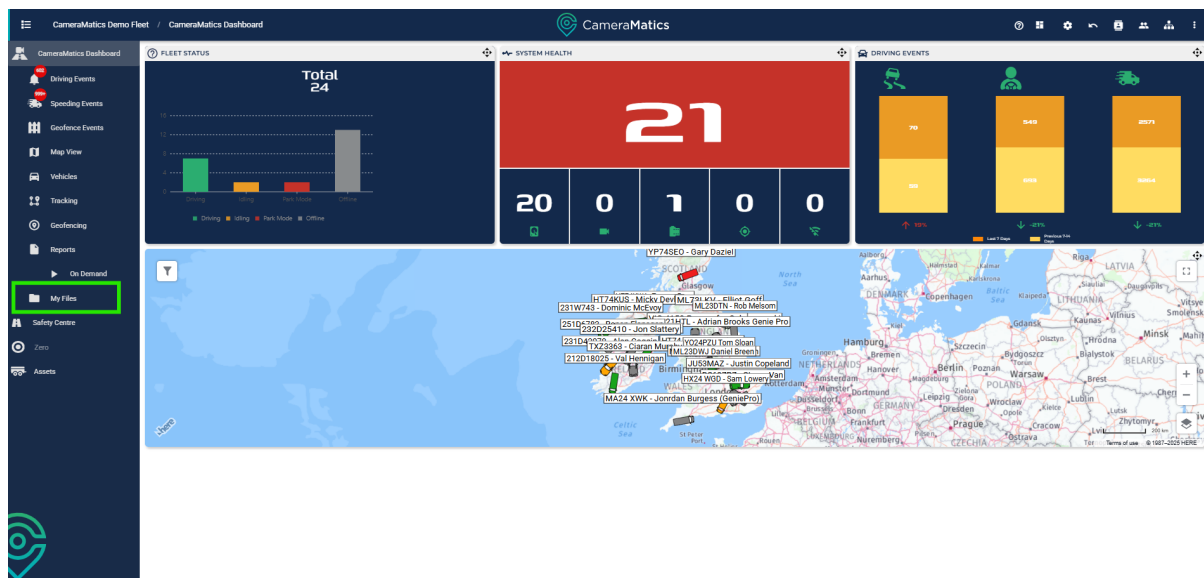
CameraMatics Demo Fleet / CameraMatics Dashboard

CameraMatics

CameraMatics Dashboard
Driving Events
Speeding Events
Geofence Events
Map View
Vehicles
Tracking
Geofencing
Reports
On Demand
My Files
Safety Centre
Zero
Assets

FLEET STATUS
Total
24
16
12
8
4
0
Driving
Idling
Park Mode
Offline
Driving Idling Park Mode Offline

SYSTEM HEALTH
21
20
0
1
0
0

DRIVING EVENTS
79
549
2571
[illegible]
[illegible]
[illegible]
10%
-23%
-21%
Last 7 Days
Previous 7th Days

YP74SEO - Gary Daziel
HT74KUS - Micky Dev
ML73LKV - Elliot Goff
231W743 - Dominic McEvoy
ML23DTN - Rob Melsom
251D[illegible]
HTL - Adrian Brooks Genie Pro
232D25410 - Jon Slattery
231D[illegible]
YO24PZU Tom Sloan
TXZ3363 - Ciaran Murp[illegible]
ML23DWJ Daniel Breen
212D18025 - Val Hennigan
JU53MAZ - Justin Copeland
Van
HX24 WGD - Sam Lowery
MA24 XWK - Jonrdan Burgess (GeniePro)

SCOTLAND
Glasgow
North Sea
Celtic Sea
Birmingham
London
Amsterdam
NETHERLANDS
Hamburg
Bremen
Hanover
Berlin
Poznań
Warsaw
POLAND
Gdansk
Szczecin
Bydgoszcz
Olsztyn
Białystok
Brest
Lublin
Lviv
Kraków
Prague
Dresden
Leipzig
Düsseldorf
Frankfurt
Nuremberg
Brussels
GERMANY
CZECHIA
Wrocław
Cracow
Kielce
Łódź
DENMARK
Copenhagen
Baltic Sea
Klaipeda
LITHUANIA
Kaunas
Vilnius
Minsk
BELARUS
Riga
LATVIA
Šiauliai
Daugavpils
Smolensk
Groningen
Rotterdam
St Peter
Port
Terms of use © 1987-2025 HERE
200 km
here